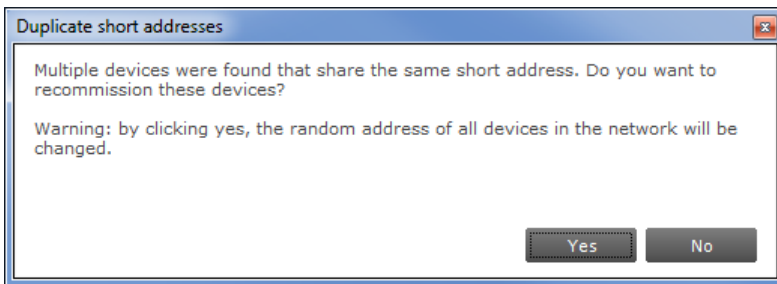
Duplicate short addresses

Multiple devices were found that share the same short address. Do you want to recommission these devices?

Warning: by clicking yes, the random address of all devices in the network will be changed.

Yes
No